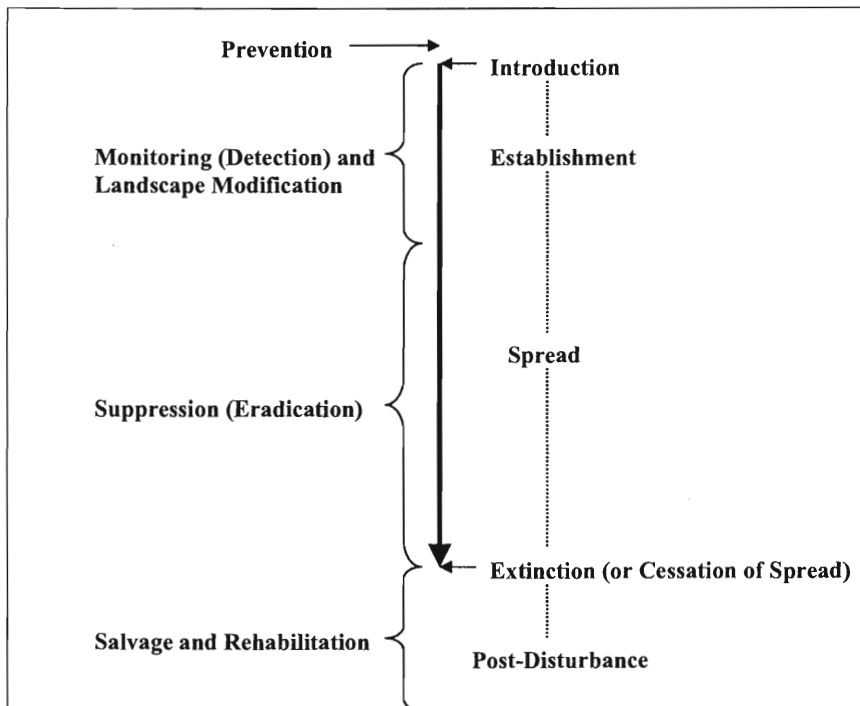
Prevention

Introduction

Monitoring (Detection) and Landscape Modification

Establishment

Spread

Suppression (Eradication)

Extinction (or Cessation of Spread)

Salvage and Rehabilitation

Post-Disturbance